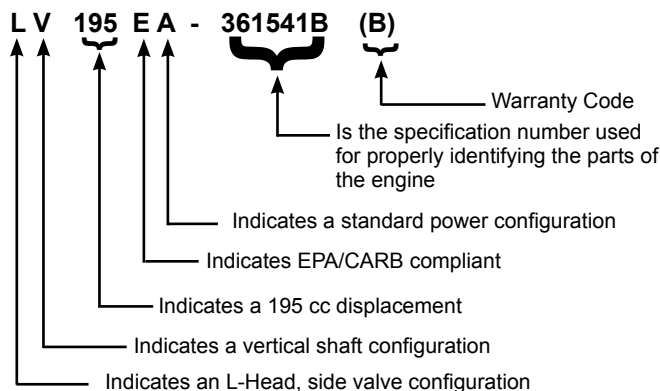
L V 195 E A - 361541B (B)

Warranty Code

Is the specification number used for properly identifying the parts of the engine

Indicates a standard power configuration

Indicates EPA/CARB compliant

Indicates a 195 cc displacement

Indicates a vertical shaft configuration

Indicates an L-Head, side valve configuration